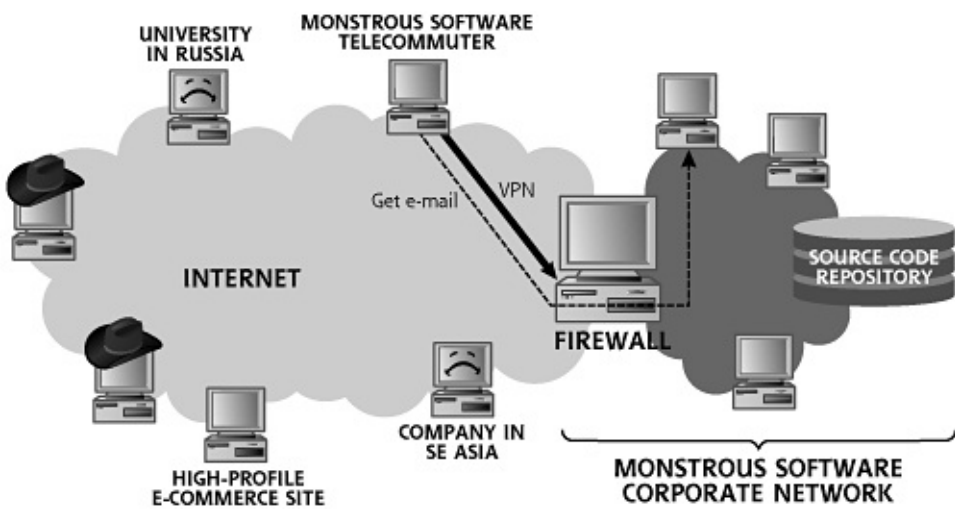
UNIVERSITY IN RUSSIA

MONSTROUS SOFTWARE TELECOMMUTER

Get e-mail

VPN

INTERNET

SOURCE CODE REPOSITORY

FIREWALL

HIGH-PROFILE E-COMMERCE SITE

COMPANY IN SE ASIA

MONSTROUS SOFTWARE CORPORATE NETWORK